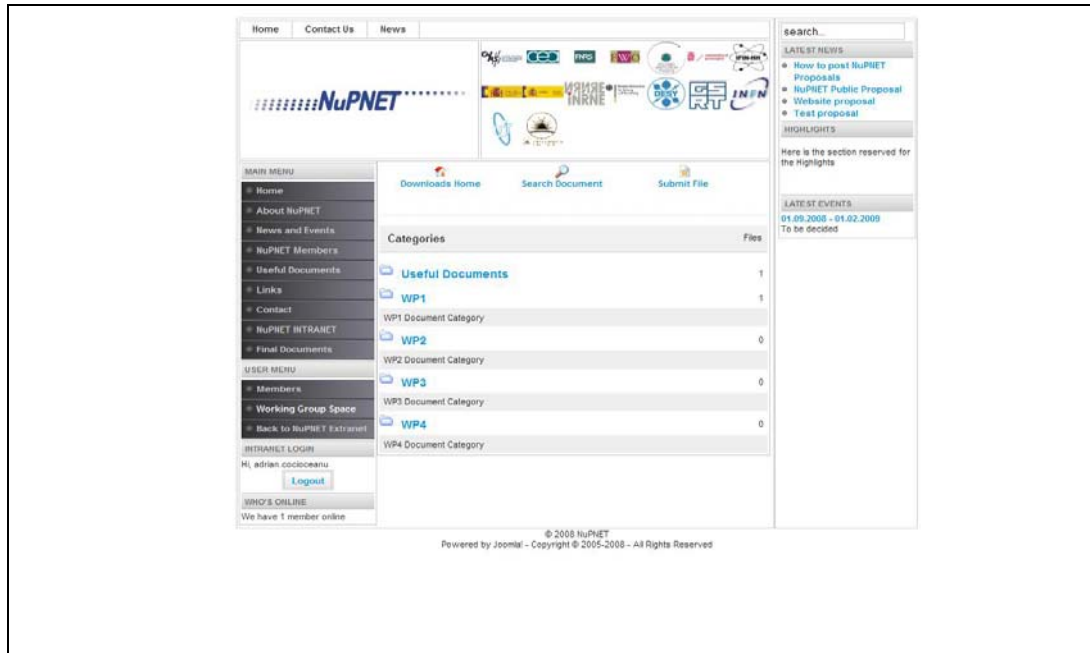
Home Contact Us News

NuPNET

INFN

MAIN MENU
Home
About NuPNET
News and Events
NuPNET Members
Useful Documents
Links
Contact
NuPNET INTRANET
Final Documents

USER MENU
Members
Working Group Space
Back to NuPNET Extranet

INTRANET LOGIN
Hi, adrian.cocioceanu
Logout

WHO'S ONLINE
We have 1 member online

Downloads Home Search Document Submit File

| Categories | Files |
|---|---|
| Useful Documents | 1 |
| WP1 | 1 |
| WP1 Document Category | |
| WP2 | 0 |
| WP2 Document Category | |
| WP3 | 0 |
| WP3 Document Category | |
| WP4 | 0 |
| WP4 Document Category | |

search...

LATEST NEWS
How to post NuPNET Proposals
NuPNET Public Proposal
Website proposal
Test proposal

HIGHLIGHTS
Here is the section reserved for the Highlights

LATEST EVENTS
01.09.2008 - 01.02.2009
To be decided

© 2008 NuPNET
Powered by Joomla! - Copyright © 2005-2008 - All Rights Reserved